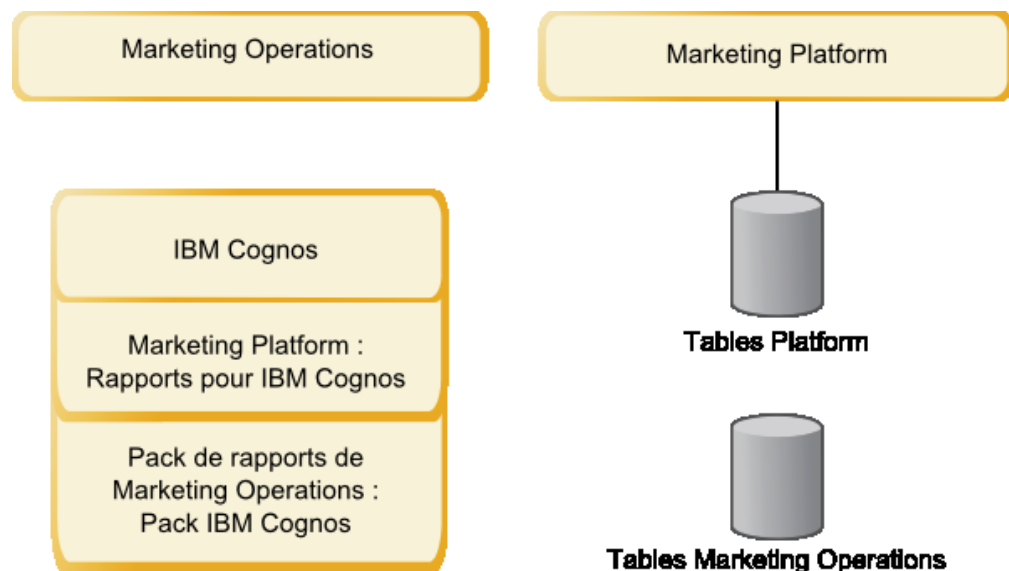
Marketing Operations

Marketing Platform

IBM Cognos

Marketing Platform : Rapports pour IBM Cognos

Pack de rapports de Marketing Operations : Pack IBM Cognos

Tables Platform

Tables Marketing Operations